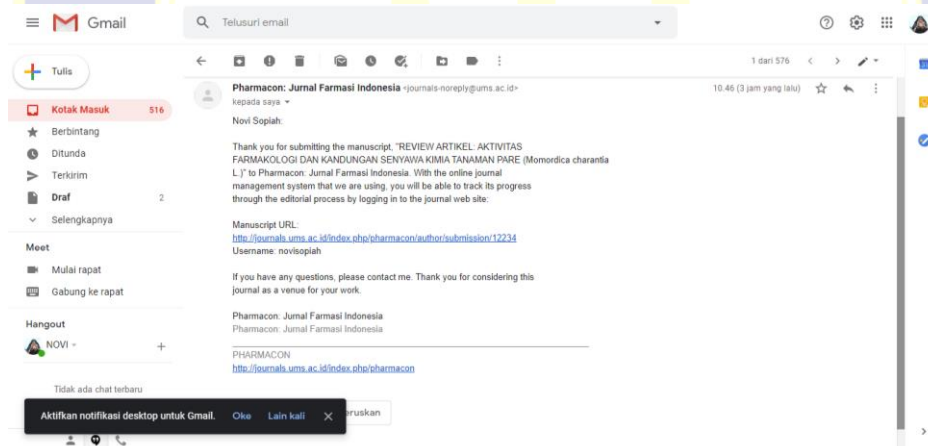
Gmail

Telusuri email

Tulis

Kotak Masuk 516
Berbintang
Ditunda
Terkirim
Draf 2
Selengkapnya

Meet
Mulai rapat
Gabung ke rapat

Hangout
NOVI

Tidak ada chat terbaru

1 dari 576

Pharmacon: Jurnal Farmasi Indonesia <journals-noreply@ums.ac.id>
kepada saya

10.46 (3 jam yang lalu)

Novi Sopiah:

Thank you for submitting the manuscript, "REVIEW ARTIKEL: AKTIVITAS FARMAKOLOGI DAN KANDUNGAN SENYAWA KIMIA TANAMAN PARE (Momordica charantia L.)" to Pharmacon: Jurnal Farmasi Indonesia. With the online journal management system that we are using, you will be able to track its progress through the editorial process by logging in to the journal web site:

Manuscript URL:
http://journals.ums.ac.id/index.php/pharmacon/author/submission/12234
Username: novisopiah

If you have any questions, please contact me. Thank you for considering this journal as a venue for your work.

Pharmacon: Jurnal Farmasi Indonesia
Pharmacon: Jurnal Farmasi Indonesia

PHARMACON
http://journals.ums.ac.id/index.php/pharmacon

Aktifkan notifikasi desktop untuk Gmail. Oke Lain kali

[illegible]eruskan